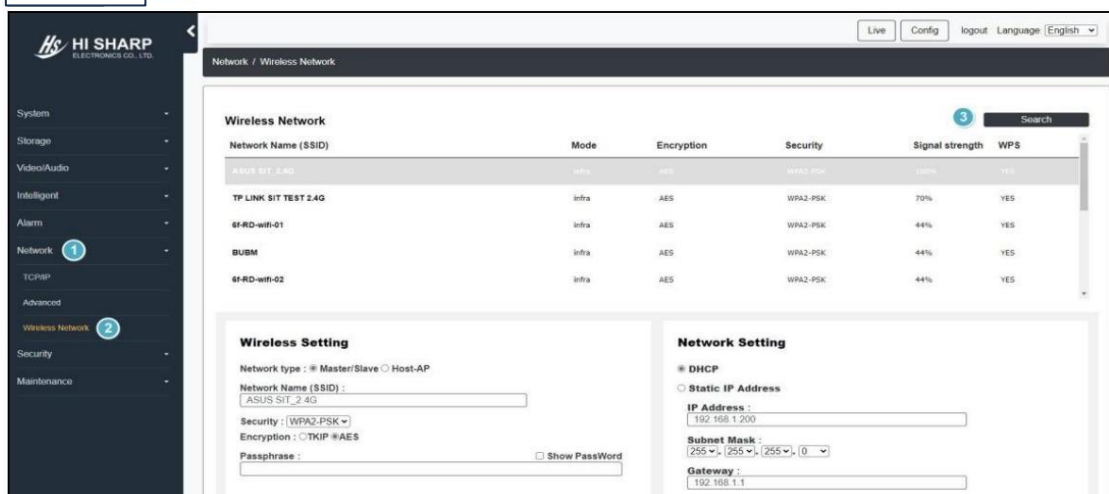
HI SHARP
ELECTRONICS CO., LTD.

Live Config logout Language English

Network / Wireless Network

System
Storage
Video/Audio
Intelligent
Alarm
Network 1
TCP/IP
Advanced
Wireless Network 2
Security
Maintenance

Wireless Network

3 Search

| Network Name (SSID) | Mode | Encryption | Security | Signal strength | WPS |
|---|---|---|---|---|---|
| ASUS SIT_2.4G | infra | AES | WPA2-PSK | 100% | YES |
| TP LINK SIT TEST 2.4G | infra | AES | WPA2-PSK | 70% | YES |
| 6f-RD-wifi-01 | infra | AES | WPA2-PSK | 44% | YES |
| BUBM | infra | AES | WPA2-PSK | 44% | YES |
| 6f-RD-wifi-02 | infra | AES | WPA2-PSK | 44% | YES |

Wireless Setting

Network type : Master/Slave Host-AP
Network Name (SSID) :
ASUS SIT_2.4G
Security : WPA2-PSK
Encryption : TKIP AES
Passphrase :
Show PassWord

Network Setting

DHCP
Static IP Address
IP Address :
192.168.1.200
Subnet Mask :
255 . 255 . 255 . 0
Gateway :
192.168.1.1